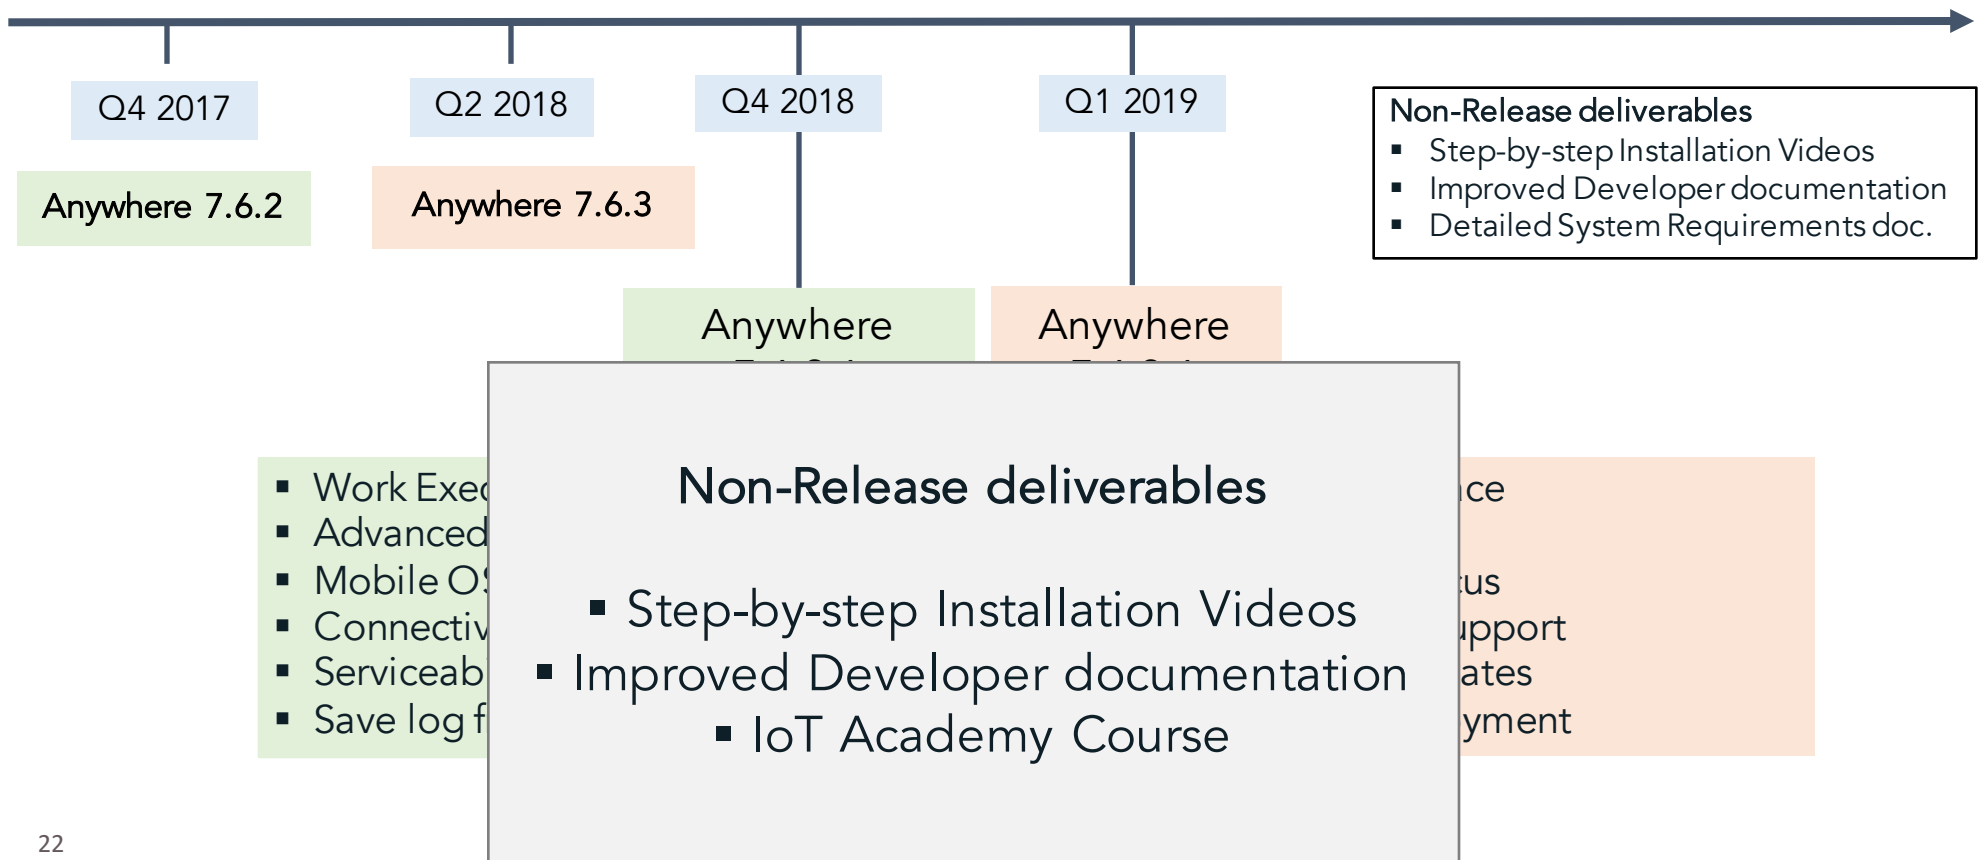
Q4 2017

Q2 2018

Q4 2018

Q1 2019

Non-Release deliverables
- Step-by-step Installation Videos
- Improved Developer documentation
- Detailed System Requirements doc.

Anywhere 7.6.2

Anywhere 7.6.3

Anywhere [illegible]

Anywhere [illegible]

- Work Exe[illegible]
- Advanced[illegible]
- Mobile O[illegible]
- Connecti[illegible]
- Serviceab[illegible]
- Save log f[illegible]

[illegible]ce
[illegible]us
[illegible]pport
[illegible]ates
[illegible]yment

Non-Release deliverables

- Step-by-step Installation Videos
- Improved Developer documentation
- IoT Academy Course

22